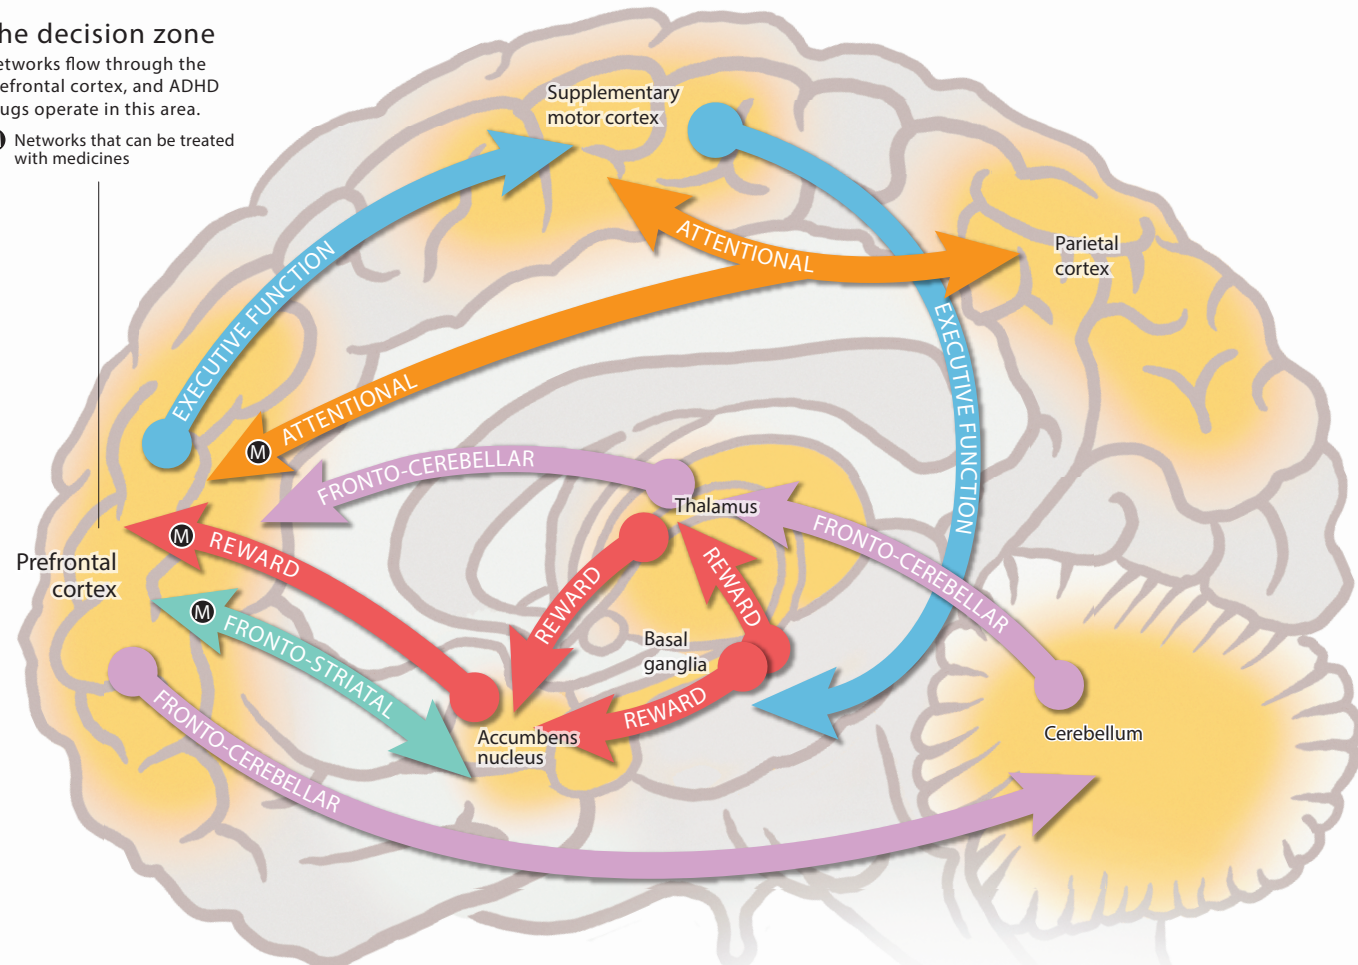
he decision zone
etworks flow through the efrontal cortex, and ADHD ugs operate in this area.

Networks that can be treated with medicines

Supplementary motor cortex

Parietal cortex

EXECUTIVE FUNCTION

ATTENTIONAL

M ATTENTIONAL

EXECUTIVE FUNCTION

FRONTO-CEREBELLAR

Thalamus

FRONTO-CEREBELLAR

M REWARD

Prefrontal cortex

REWARD

REWARD

M FRONTO-STRIATAL

Basal ganglia

REWARD

Accumbens nucleus

FRONTO-CEREBELLAR

Cerebellum